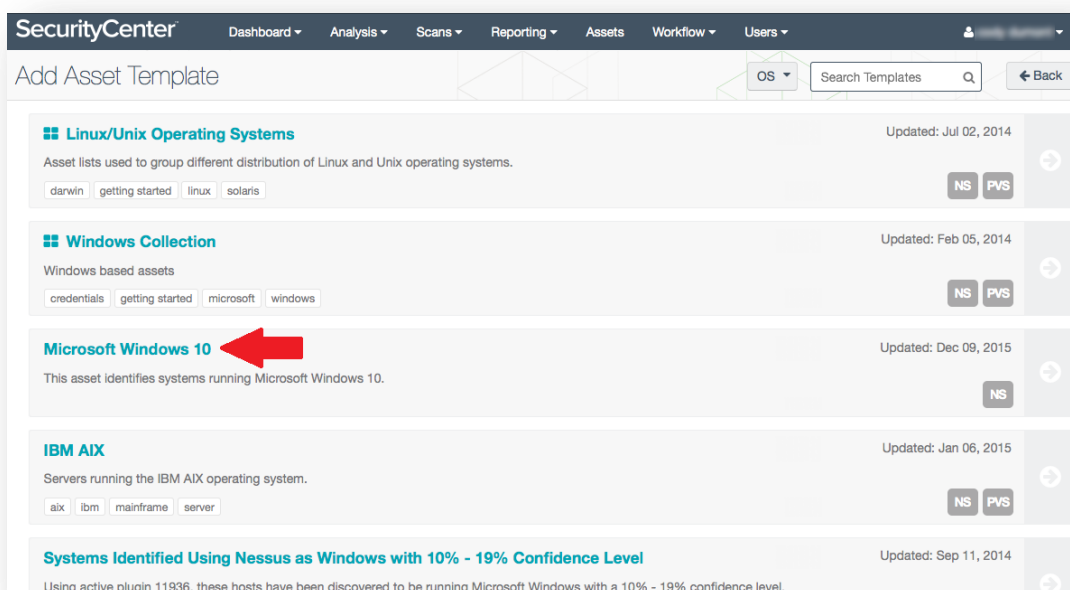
SecurityCenter Dashboard ▾ Analysis ▾ Scans ▾ Reporting ▾ Assets Workflow ▾ Users ▾ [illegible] ▾

Add Asset Template

OS ▾ Search Templates ← Back

Linux/Unix Operating Systems

Updated: Jul 02, 2014

Asset lists used to group different distribution of Linux and Unix operating systems.

darwin getting started linux solaris

NS PVS

Windows Collection

Updated: Feb 05, 2014

Windows based assets

credentials getting started microsoft windows

NS PVS

Microsoft Windows 10

Updated: Dec 09, 2015

This asset identifies systems running Microsoft Windows 10.

NS

IBM AIX

Updated: Jan 06, 2015

Servers running the IBM AIX operating system.

aix ibm mainframe server

NS PVS

Systems Identified Using Nessus as Windows with 10% - 19% Confidence Level

Updated: Sep 11, 2014

Using active plugin 11936, these hosts have been discovered to be running Microsoft Windows with a 10% - 19% confidence level.